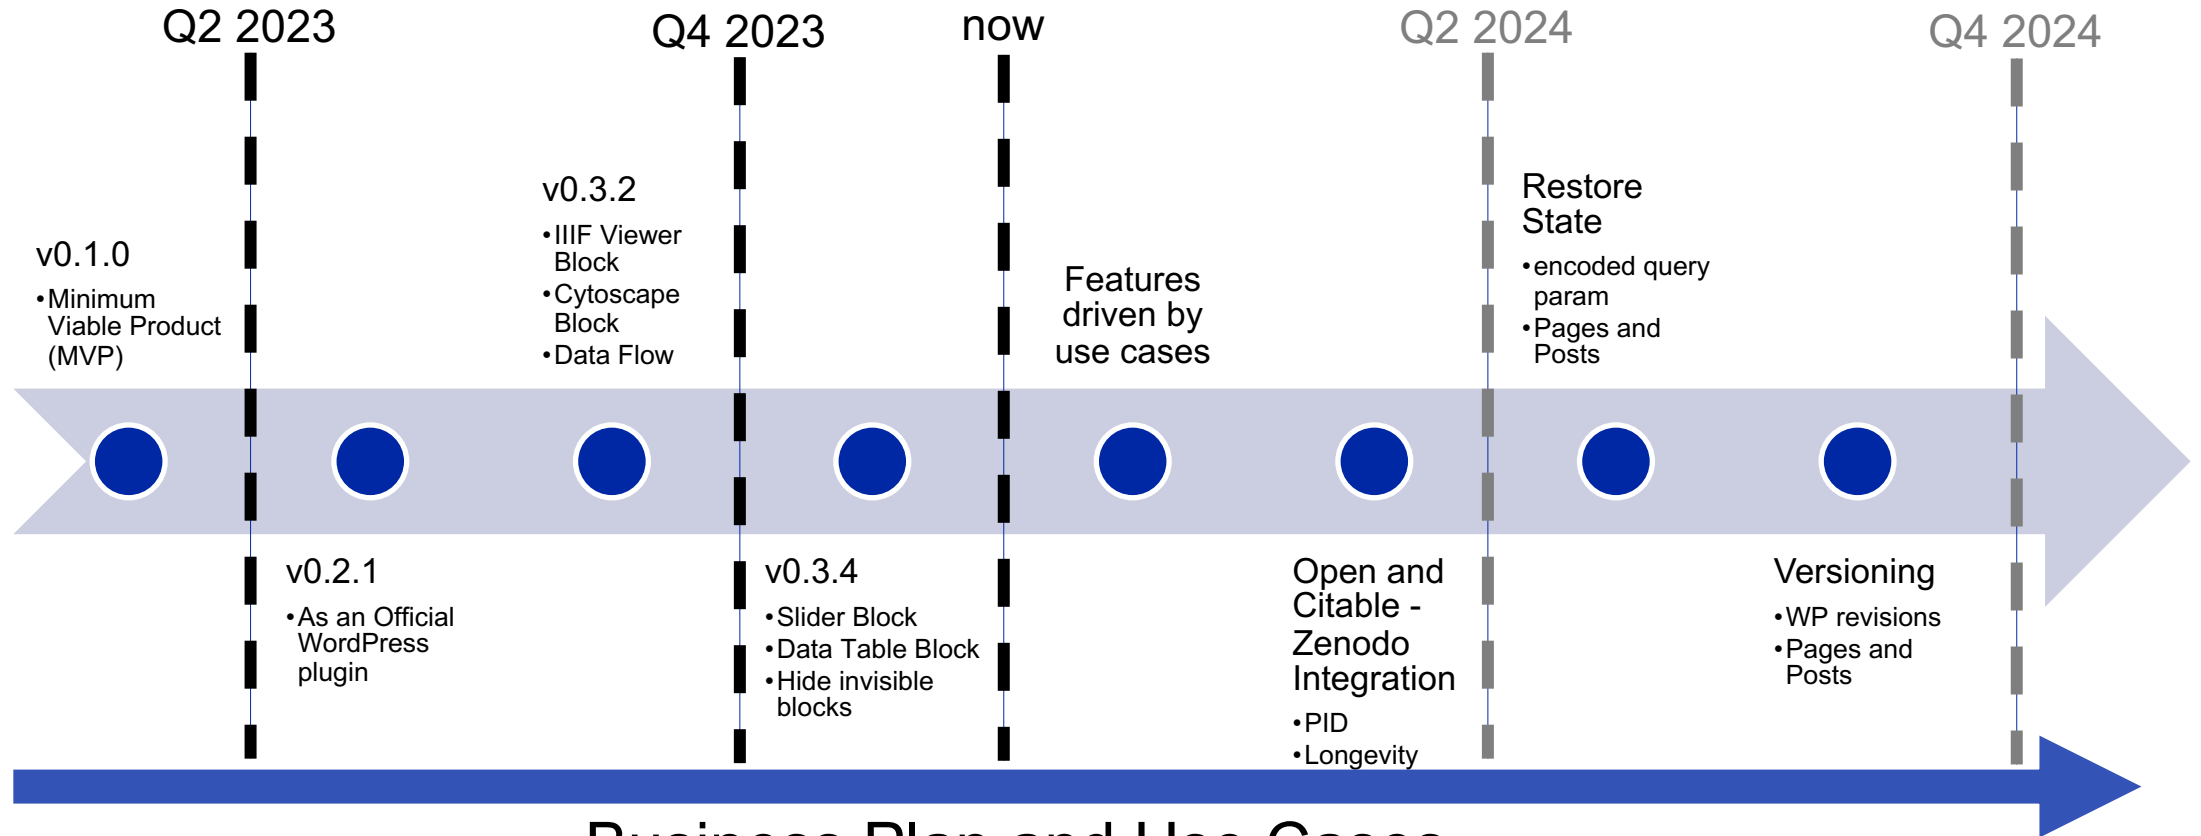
Q2 2023

Q4 2023

now

Q2 2024

Q4 2024

v0.1.0
• Minimum Viable Product (MVP)

v0.3.2
• IIIF Viewer Block
• Cytoscape Block
• Data Flow

Features driven by use cases

Restore State
• encoded query param
• Pages and Posts

v0.2.1
• As an Official WordPress plugin

v0.3.4
• Slider Block
• Data Table Block
• Hide invisible blocks

Open and Citable - Zenodo Integration
• PID
• Longevity

Versioning
• WP revisions
• Pages and Posts

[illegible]